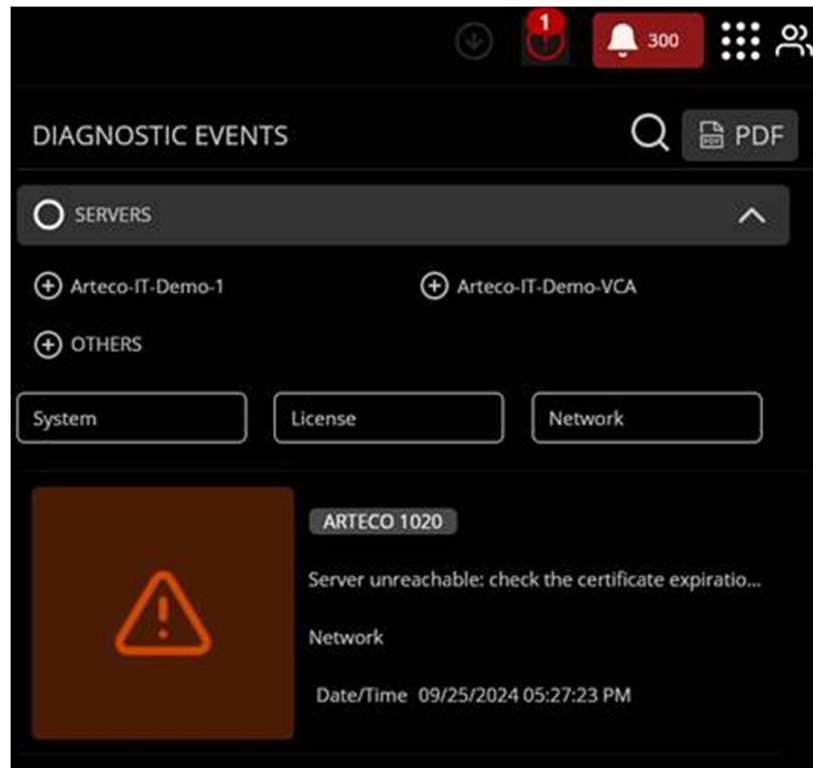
1

300

DIAGNOSTIC EVENTS

PDF

SERVERS

Arteco-IT-Demo-1

Arteco-IT-Demo-VCA

OTHERS

System

License

Network

ARTECO 1020

Server unreachable: check the certificate expiratio...

Network

Date/Time 09/25/2024 05:27:23 PM